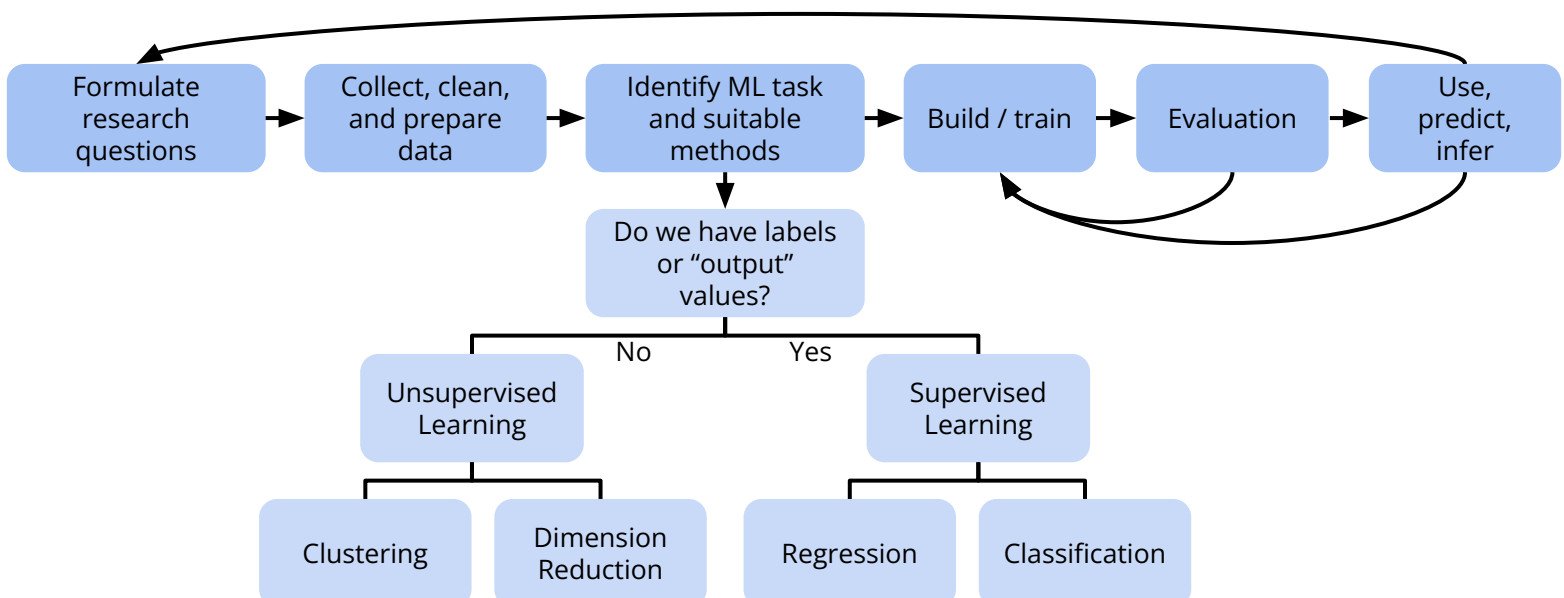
Formulate research questions

Collect, clean, and prepare data

Identify ML task and suitable methods

Build / train

Evaluation

Use, predict, infer

Do we have labels or “output” values?

No

Yes

Unsupervised Learning

Supervised Learning

Clustering

Dimension Reduction

Regression

Classification